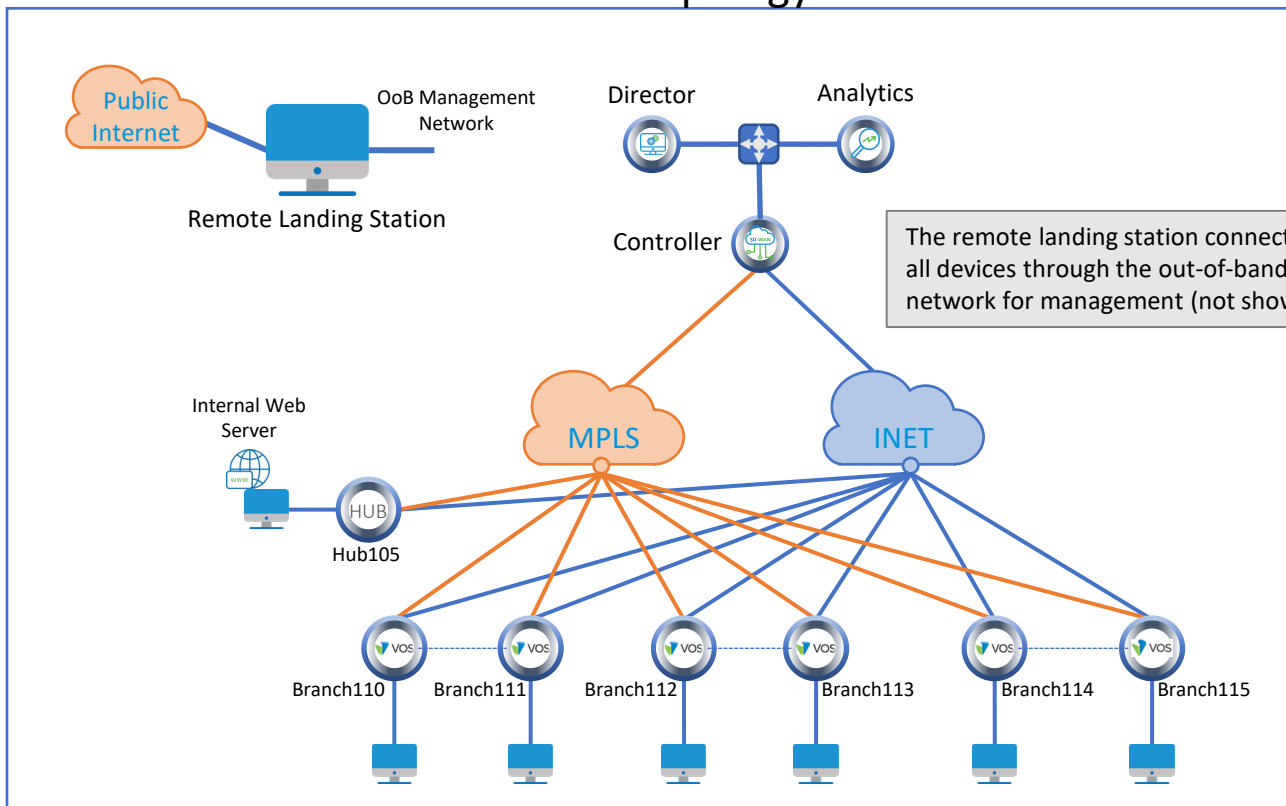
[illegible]

Public Internet

OoB Management Network

Remote Landing Station

Director

Analytics

Controller

SD-WAN

The remote landing station connect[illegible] all devices through the out-of-band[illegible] network for management (not sho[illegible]

Internal Web Server

www

MPLS

INET

HUB

Hub105

VOS

VOS

VOS

VOS

VOS

VOS

Branch110

Branch111

Branch112

Branch113

Branch114

Branch115